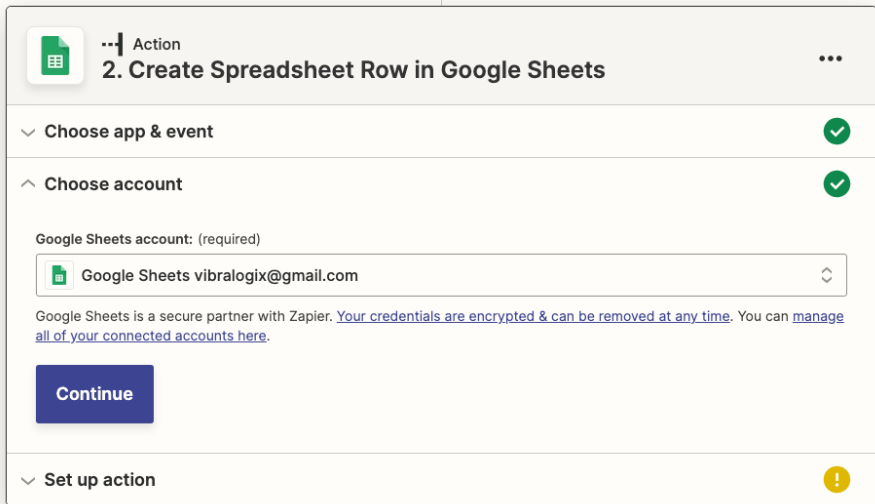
Action
2. Create Spreadsheet Row in Google Sheets

...

Choose app & event

Choose account

Google Sheets account: (required)

Google Sheets vibralogix@gmail.com

Google Sheets is a secure partner with Zapier. Your credentials are encrypted & can be removed at any time. You can manage all of your connected accounts here.

Continue

Set up action

!